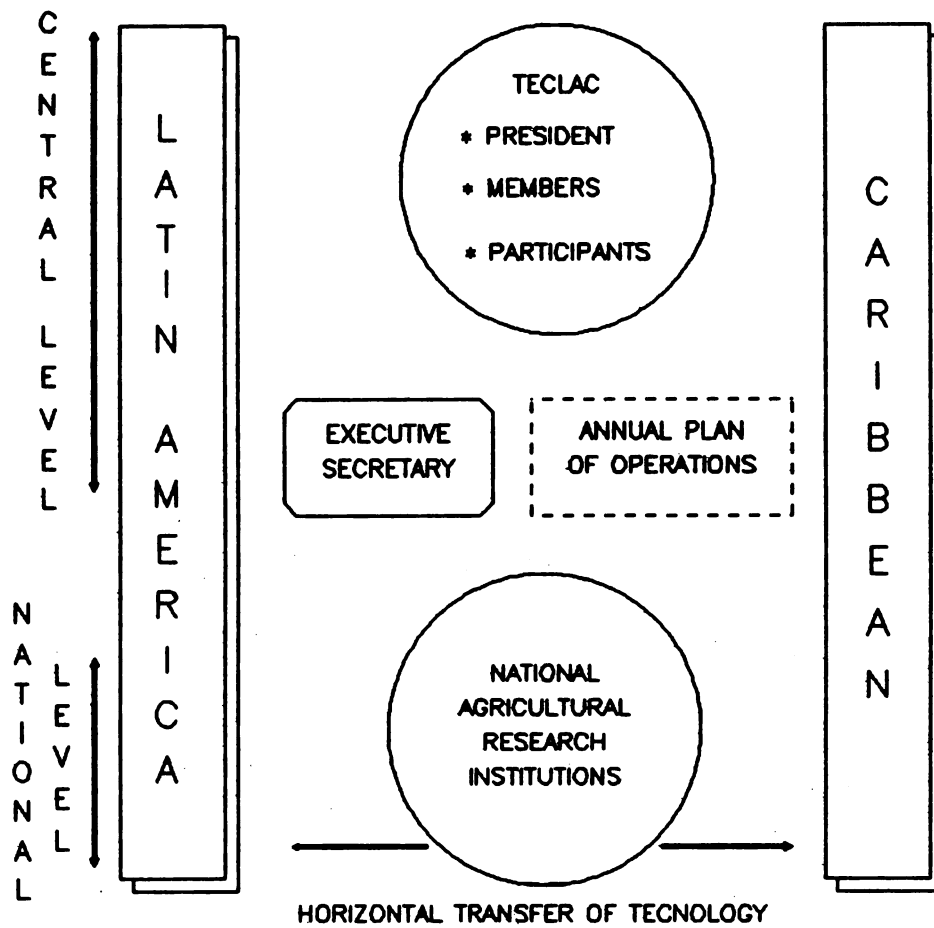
CENTRAL LEVEL

NATIONAL LEVEL

LATIN AMERICA

TECLAC
* PRESIDENT
* MEMBERS
* PARTICIPANTS

EXECUTIVE SECRETARY

ANNUAL PLAN OF OPERATIONS

NATIONAL AGRICULTURAL RESEARCH INSTITUTIONS

CARIBBEAN

HORIZONTAL TRANSFER OF TECNOLOGY